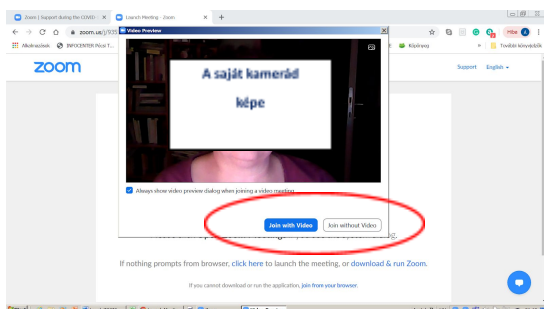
Zoom | Support during the COVID- ×
Launch Meeting - Zoom ×
+
zoom.us/j/
Alkalmazások
INFOCENTER Pécsi T...
Képtárq
»
További könyvjelzők
Hiba
zoom
Support English
Video Preview
A saját kamerád
képe
Always show video preview dialog when joining a video meeting
Join with Video
Join without Video
If nothing prompts from browser, click here to launch the meeting, or download & run Zoom.
If you cannot download or run the application, join from your browser.